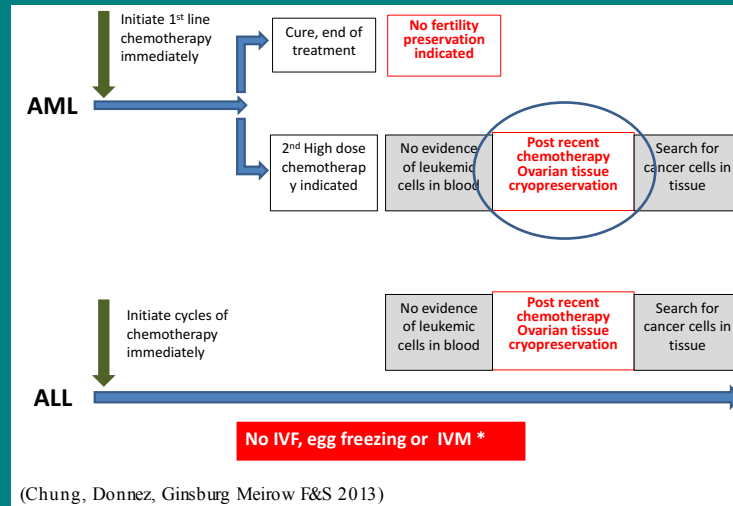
Initiate 1$^{st}$ line chemotherapy immediately

AML

Cure, end of treatment

No fertility preservation indicated

2$^{nd}$ High dose chemotherapy indicated

No evidence of leukemic cells in blood

Post recent chemotherapy Ovarian tissue cryopreservation

Search for cancer cells in tissue

Initiate cycles of chemotherapy immediately

No evidence of leukemic cells in blood

Post recent chemotherapy Ovarian tissue cryopreservation

Search for cancer cells in tissue

ALL

No IVF, egg freezing or IVM *

(Chung, Donnez, Ginsburg Meirow F&S 2013)